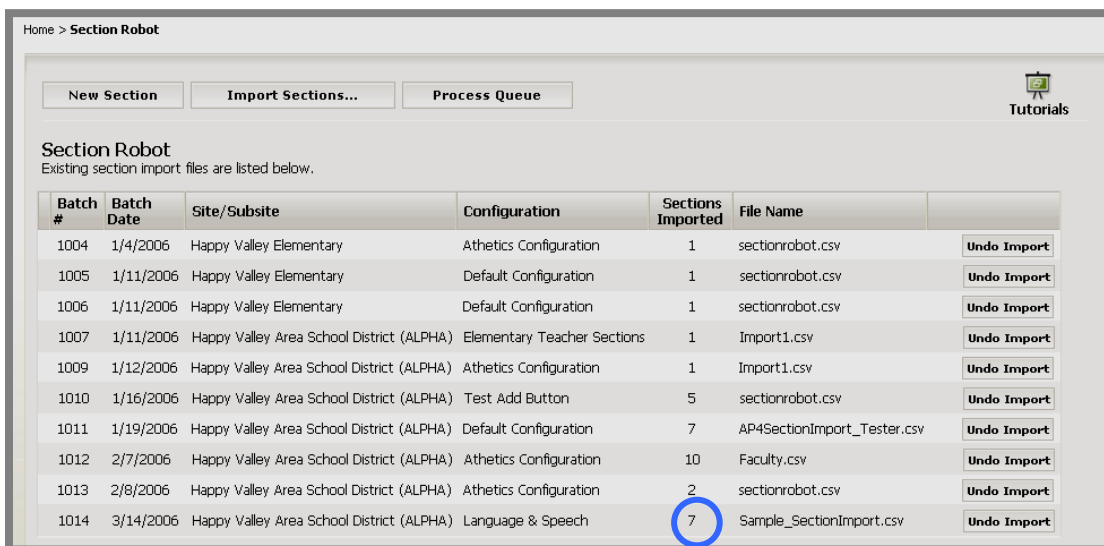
Home > **Section Robot**

New Section | Import Sections... | Process Queue

Tutorials

Section Robot
Existing section import files are listed below.

| Batch # | Batch Date | Site/Subsite | Configuration | Sections Imported | File Name | |
|---|---|---|---|---|---|---|
| 1004 | 1/4/2006 | Happy Valley Elementary | Athetics Configuration | 1 | sectionrobot.csv | Undo Import |
| 1005 | 1/11/2006 | Happy Valley Elementary | Default Configuration | 1 | sectionrobot.csv | Undo Import |
| 1006 | 1/11/2006 | Happy Valley Elementary | Default Configuration | 1 | sectionrobot.csv | Undo Import |
| 1007 | 1/11/2006 | Happy Valley Area School District (ALPHA) | Elementary Teacher Sections | 1 | Import1.csv | Undo Import |
| 1009 | 1/12/2006 | Happy Valley Area School District (ALPHA) | Athetics Configuration | 1 | Import1.csv | Undo Import |
| 1010 | 1/16/2006 | Happy Valley Area School District (ALPHA) | Test Add Button | 5 | sectionrobot.csv | Undo Import |
| 1011 | 1/19/2006 | Happy Valley Area School District (ALPHA) | Default Configuration | 7 | AP4SectionImport_Tester.csv | Undo Import |
| 1012 | 2/7/2006 | Happy Valley Area School District (ALPHA) | Athetics Configuration | 10 | Faculty.csv | Undo Import |
| 1013 | 2/8/2006 | Happy Valley Area School District (ALPHA) | Athetics Configuration | 2 | sectionrobot.csv | Undo Import |
| 1014 | 3/14/2006 | Happy Valley Area School District (ALPHA) | Language & Speech | 7 | Sample_SectionImport.csv | Undo Import |